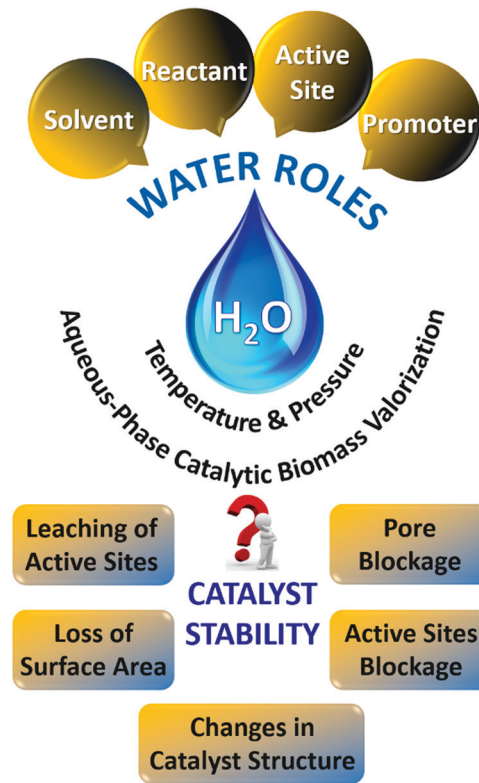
Solvent

Reactant

Active Site

Promoter

WATER ROLES

$H_2O$

Temperature & Pressure

Aqueous-Phase Catalytic Biomass Valorization

Leaching of Active Sites

Pore Blockage

CATALYST STABILITY

Loss of Surface Area

Active Sites Blockage

Changes in Catalyst Structure